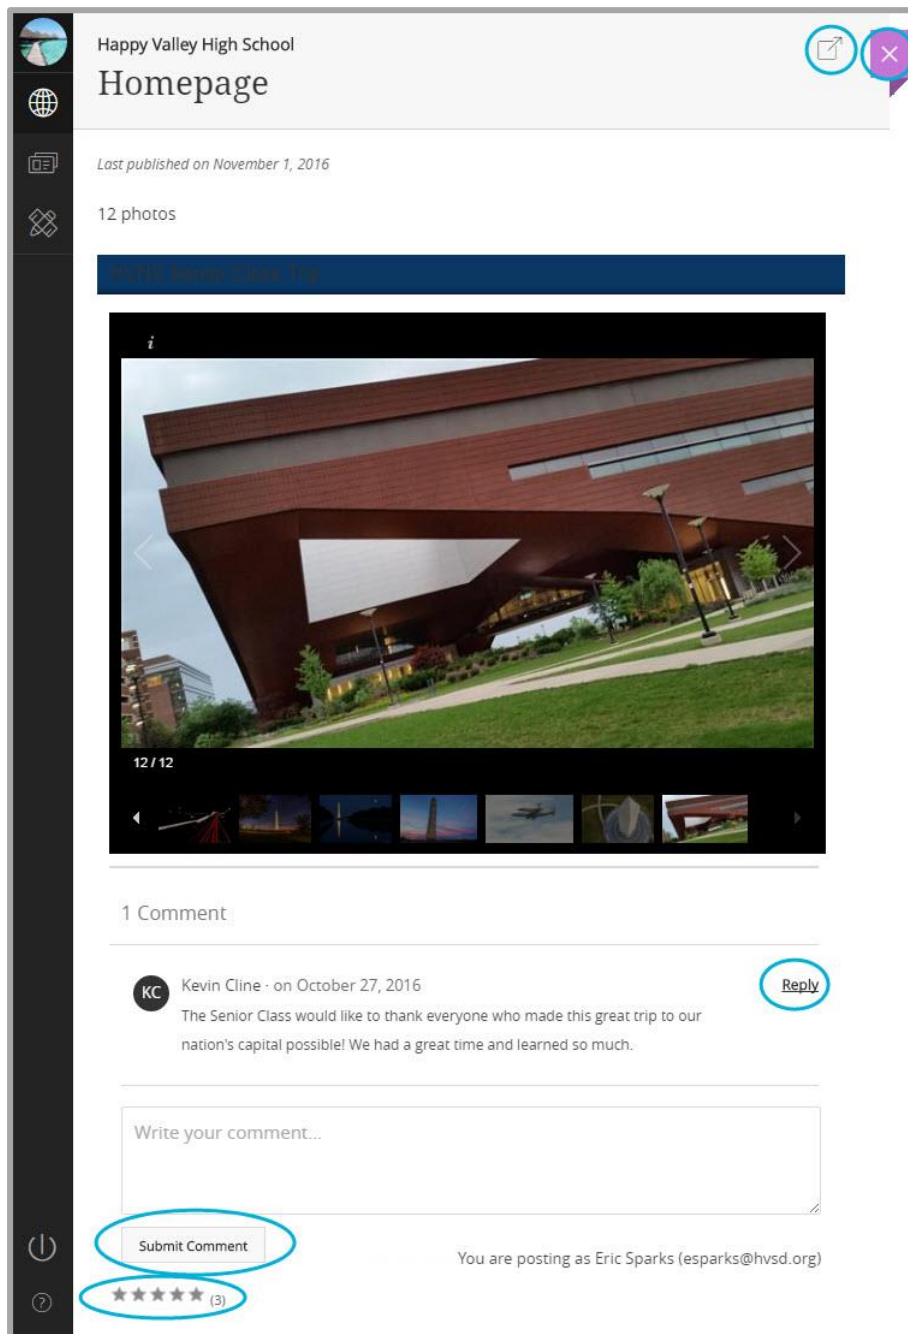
Happy Valley High School
Homepage

Last published on November 1, 2016

12 photos

HVHS Senior Class Trip

i

12 / 12

1 Comment

KC Kevin Cline · on October 27, 2016

Reply

The Senior Class would like to thank everyone who made this great trip to our nation's capital possible! We had a great time and learned so much.

Write your comment...

Submit Comment

You are posting as Eric Sparks (esparks@hvsd.org)

★★★★★ (3)